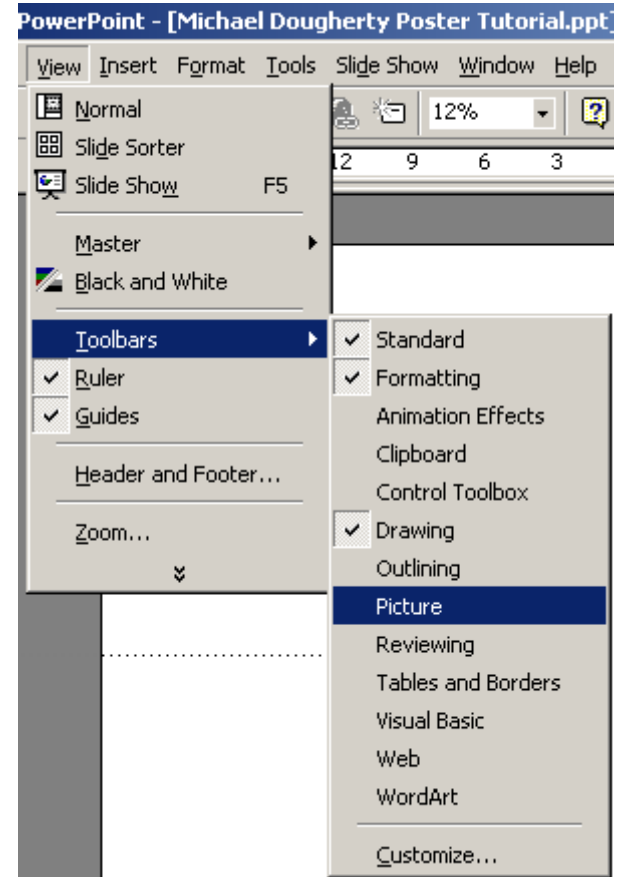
PowerPoint - [Michael Dougherty Poster Tutorial.ppt]

View Insert Format Tools Slide Show Window Help

12%

12 9 6 3

Normal
Slide Sorter
Slide Show F5
Master
Black and White
Toolbars
Ruler
Guides
Header and Footer...
Zoom...

Standard
Formatting
Animation Effects
Clipboard
Control Toolbox
Drawing
Outlining
Picture
Reviewing
Tables and Borders
Visual Basic
Web
WordArt
Customize...